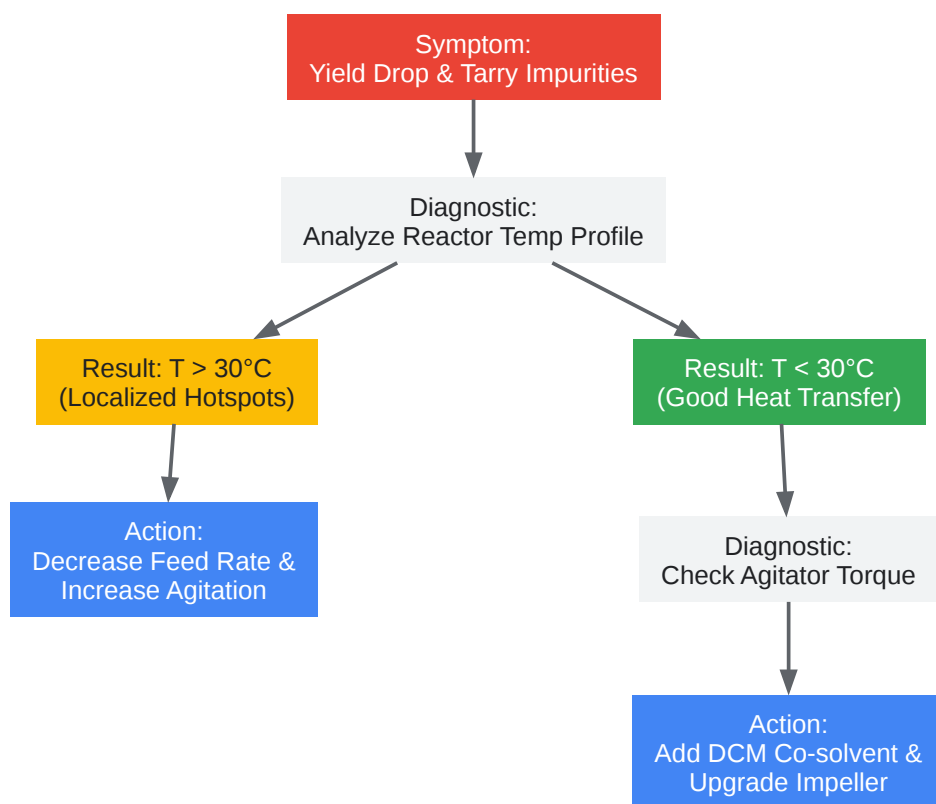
Symptom:
Yield Drop & Tarry Impurities

Diagnostic:
Analyze Reactor Temp Profile

Result: T > 30°C
(Localized Hotspots)

Result: T < 30°C
(Good Heat Transfer)

Action:
Decrease Feed Rate &
Increase Agitation

Diagnostic:
Check Agitator Torque

Action:
Add DCM Co-solvent &
Upgrade Impeller